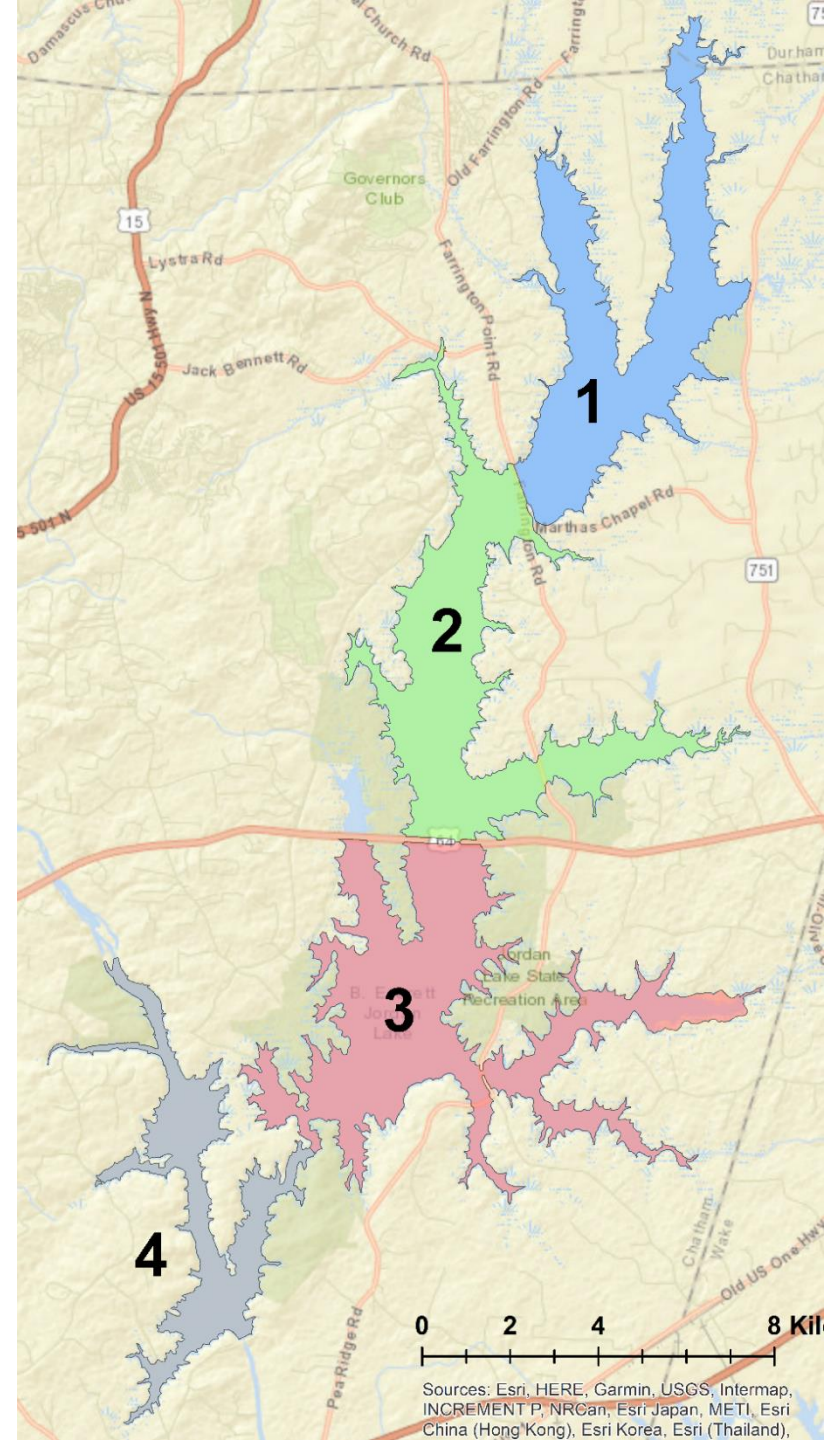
Damascus Chu
al Church Rd
Farringt
75
Durham
Chatham
Old Farrington Rd
Governors Club
15
Lystra Rd
Farrington Point Rd
US 15-501 N
Jack Bennett Rd
1
S 501 N
Marthas Chapel Rd
ton Rd
751
2
3
Jordan Lake State Recreation Area
B. Everett Jordan Lake
4
Chatham
Wake
Old US One Hwy
Pea Ridge Rd
0 2 4 8 Kil
Sources: Esri, HERE, Garmin, USGS, Intermap, INCREMENT P, NRCan, Esri Japan, METI, Esri China (Hong Kong), Esri Korea, Esri (Thailand),